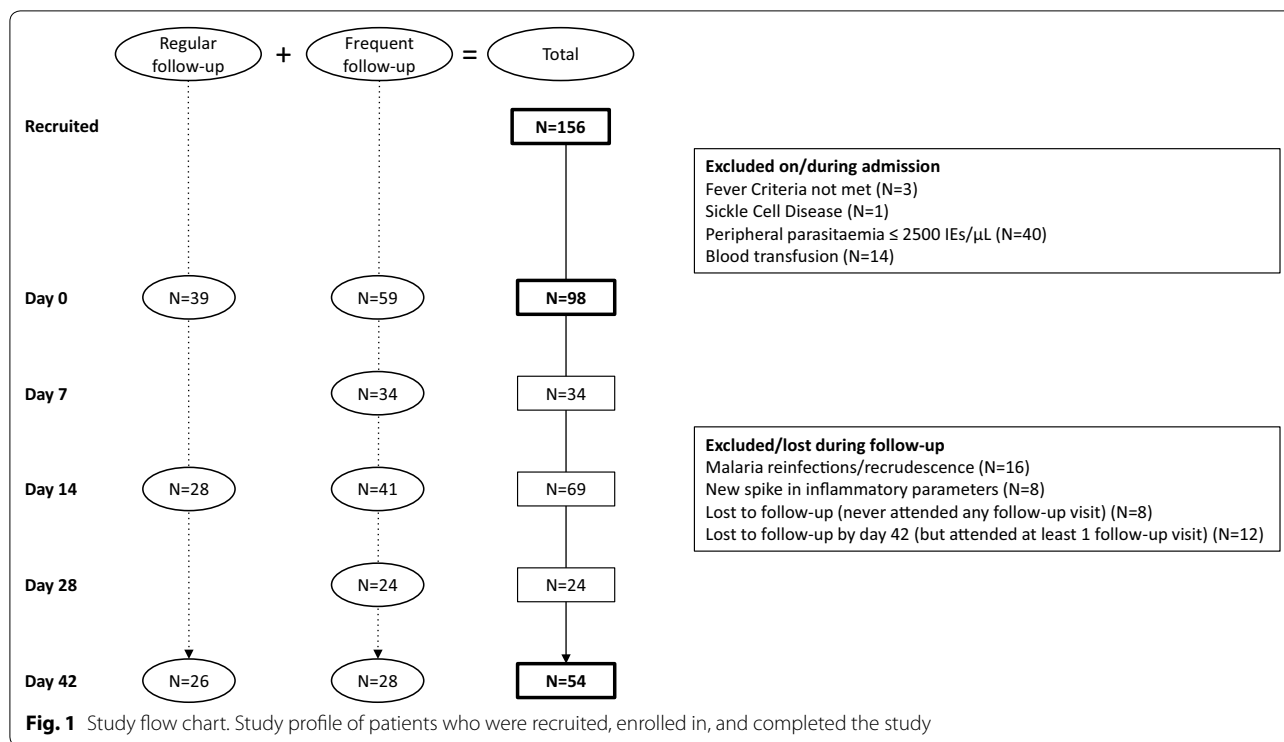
Regular follow-up + Frequent follow-up = Total

Recruited

N=156

Excluded on/during admission
Fever Criteria not met (N=3)
Sickle Cell Disease (N=1)
Peripheral parasitaemia ≤ 2500 IEs/μL (N=40)
Blood transfusion (N=14)

Day 0 N=39 N=59 N=98

Day 7 N=34 N=34

Excluded/lost during follow-up
Malaria reinfections/recrudescence (N=16)
New spike in inflammatory parameters (N=8)
Lost to follow-up (never attended any follow-up visit) (N=8)
Lost to follow-up by day 42 (but attended at least 1 follow-up visit) (N=12)

Day 14 N=28 N=41 N=69

Day 28 N=24 N=24

Day 42 N=26 N=28 N=54

Fig. 1 Study flow chart. Study profile of patients who were recruited, enrolled in, and completed the study